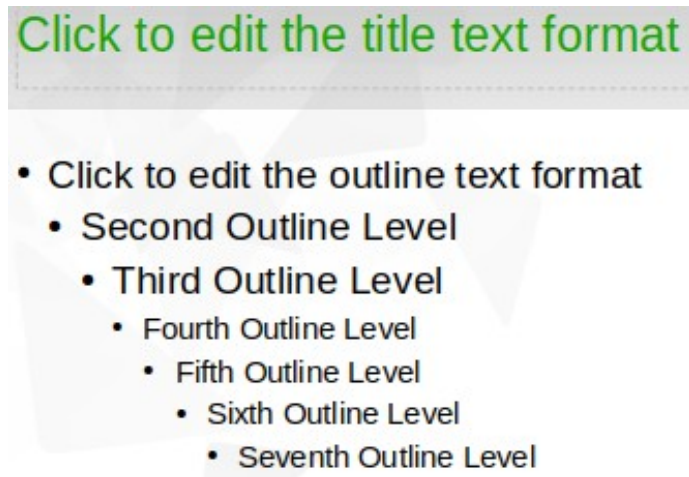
Click to edit the title text format

• Click to edit the outline text format
  • Second Outline Level
    • Third Outline Level
      • Fourth Outline Level
        • Fifth Outline Level
          • Sixth Outline Level
            • Seventh Outline Level